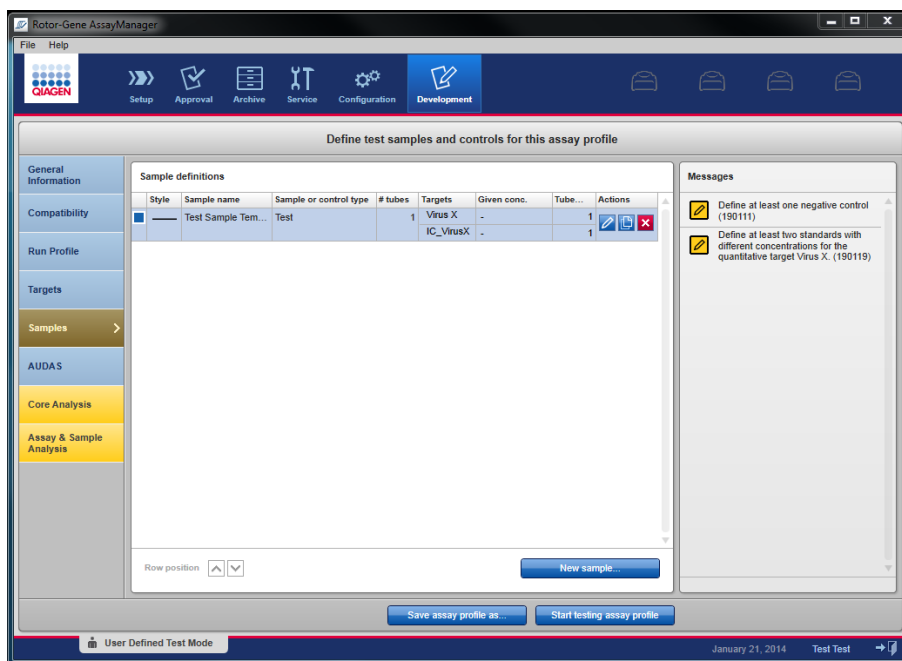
Rotor-Gene AssayManager

File Help

QIAGEN

Setup Approval Archive Service Configuration Development

Define test samples and controls for this assay profile

General Information

Compatibility

Run Profile

Targets

Samples

AUDAS

Core Analysis

Assay & Sample Analysis

Sample definitions

| Style | Sample name | Sample or control type | # tubes | Targets | Given conc. | Tube... | Actions |
|---|---|---|---|---|---|---|---|
| —— | Test Sample Tem... | Test | 1 | Virus X | - | 1 | |
| | | | | IC_VirusX | - | 1 | |

Row position

New sample...

Messages

Define at least one negative control (190111)

Define at least two standards with different concentrations for the quantitative target Virus X. (190119)

Save assay profile as...

Start testing assay profile

User Defined Test Mode

January 21, 2014 Test Test